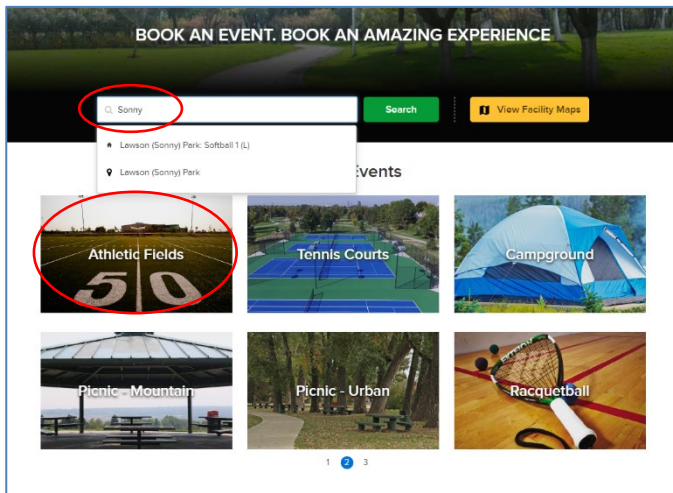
BOOK AN EVENT. BOOK AN AMAZING EXPERIENCE

Sonny

Search

View Facility Maps

Lawson (Sonny) Park: Softball 1 (L)

Lawson (Sonny) Park

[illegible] Events

Athletic Fields

50

Tennis Courts

Campground

Picnic - Mountain

Picnic - Urban

Racquetball

1 2 3